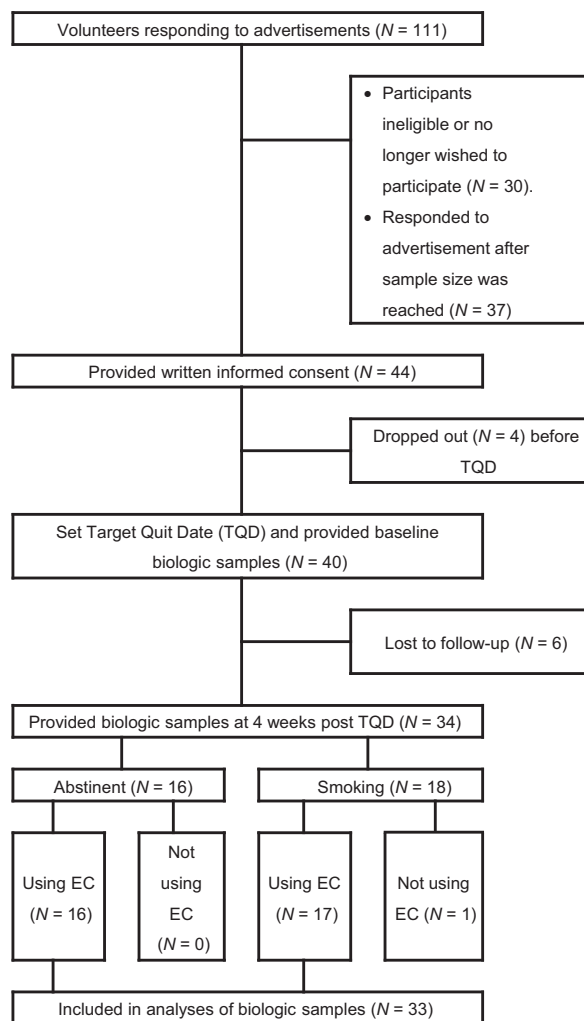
Volunteers responding to advertisements ($N$ = 111)

• Participants ineligible or no longer wished to participate ($N$ = 30).
• Responded to advertisement after sample size was reached ($N$ = 37)

Provided written informed consent ($N$ = 44)

Dropped out ($N$ = 4) before TQD

Set Target Quit Date (TQD) and provided baseline biologic samples ($N$ = 40)

Lost to follow-up ($N$ = 6)

Provided biologic samples at 4 weeks post TQD ($N$ = 34)

Abstinent ($N$ = 16)

Smoking ($N$ = 18)

Using EC ($N$ = 16)

Not using EC ($N$ = 0)

Using EC ($N$ = 17)

Not using EC ($N$ = 1)

Included in analyses of biologic samples ($N$ = 33)